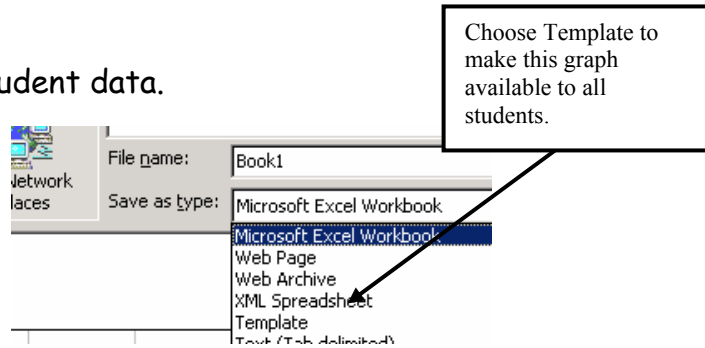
udent data.

Choose Template to make this graph available to all students.

letwork laces

File name:
Book1

Save as type:
Microsoft Excel Workbook

Microsoft Excel Workbook
Web Page
Web Archive
XML Spreadsheet
Template
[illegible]